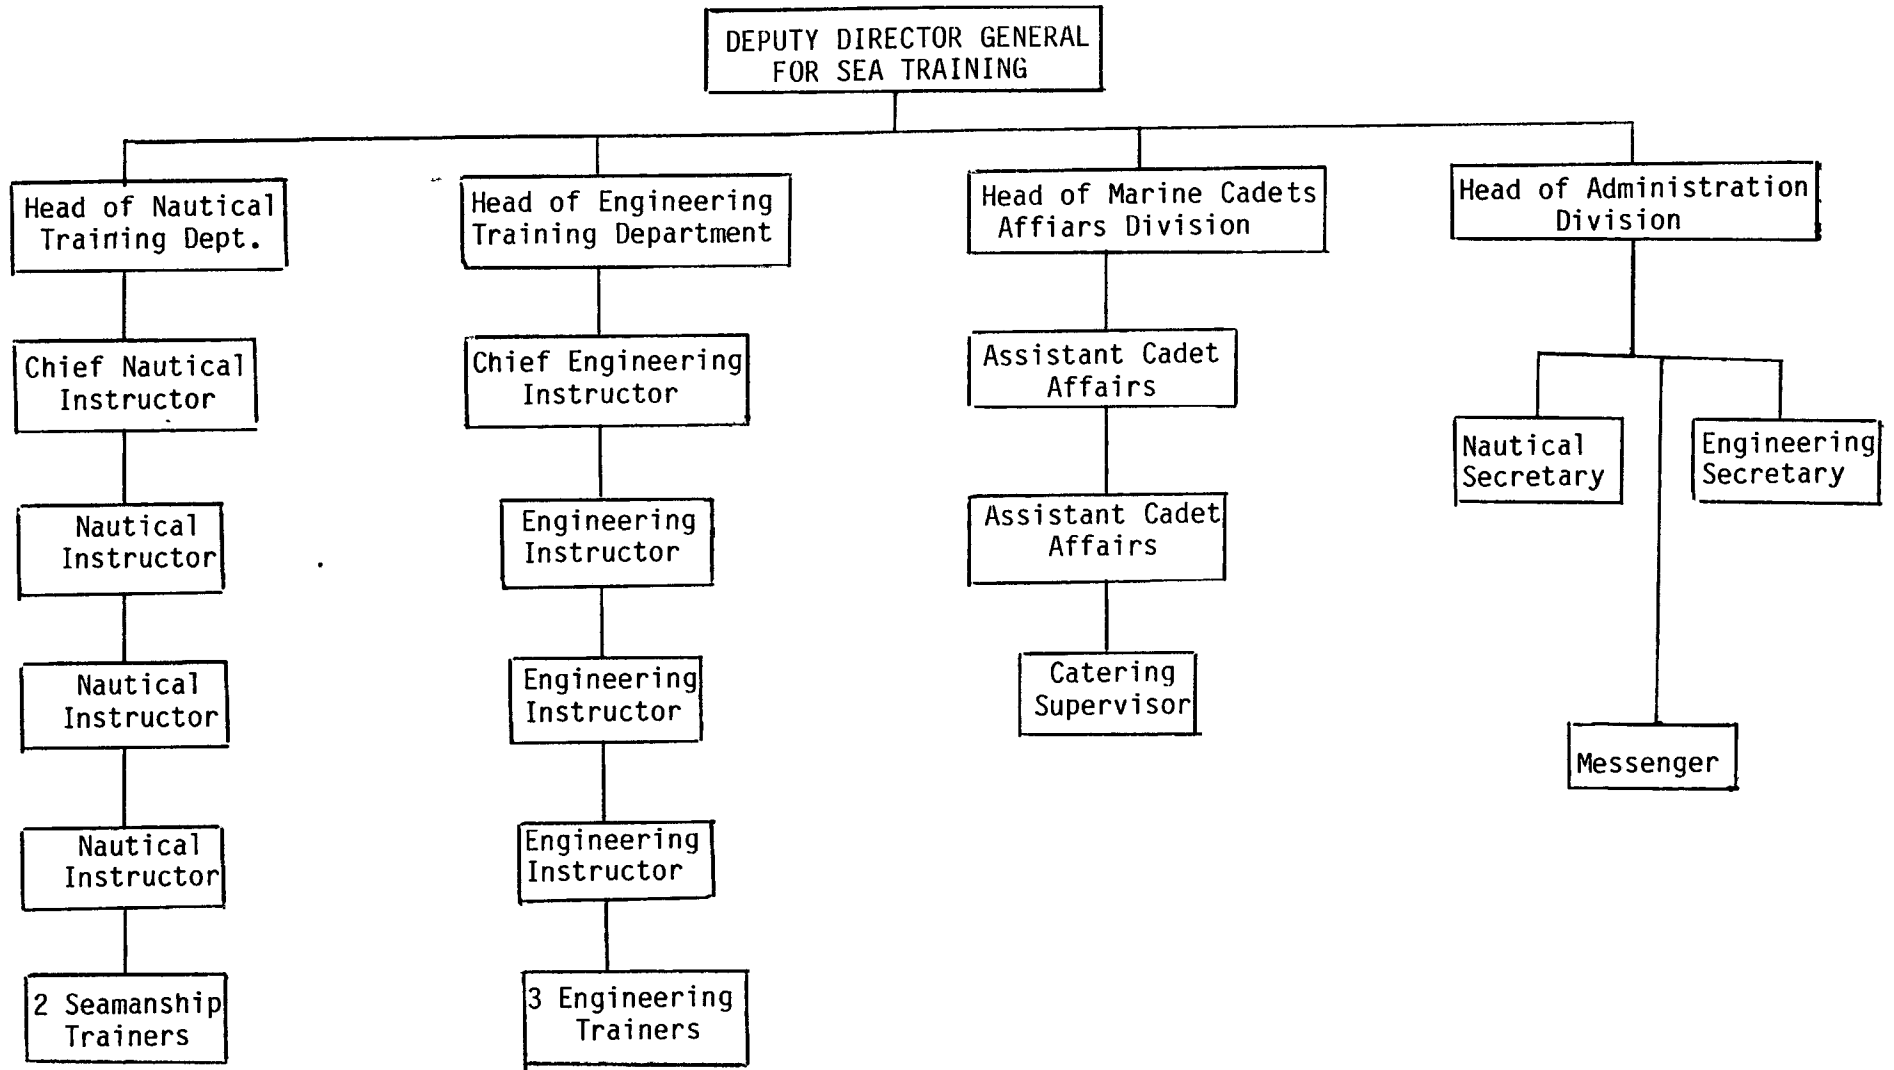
DEPUTY DIRECTOR GENERAL FOR SEA TRAINING

Head of Nautical Training Dept.

Chief Nautical Instructor

Nautical Instructor

Nautical Instructor

Nautical Instructor

2 Seamanship Trainers

Head of Engineering Training Department

Chief Engineering Instructor

Engineering Instructor

Engineering Instructor

Engineering Instructor

3 Engineering Trainers

Head of Marine Cadets Affiars Division

Assistant Cadet Affairs

Assistant Cadet Affairs

Catering Supervisor

Head of Administration Division

Nautical Secretary

Engineering Secretary

Messenger